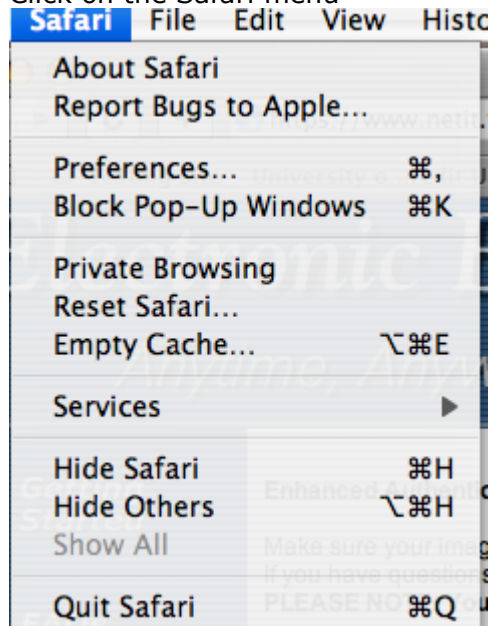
Click on the Safari menu

Safari File Edit View Histo

About Safari
Report Bugs to Apple...

Preferences... ⌘,
Block Pop-Up Windows ⌘K

Private Browsing
Reset Safari...
Empty Cache... ⌥⌘E

Services ▶

Hide Safari ⌘H
Hide Others ⌥⌘H
Show All

Quit Safari ⌘Q